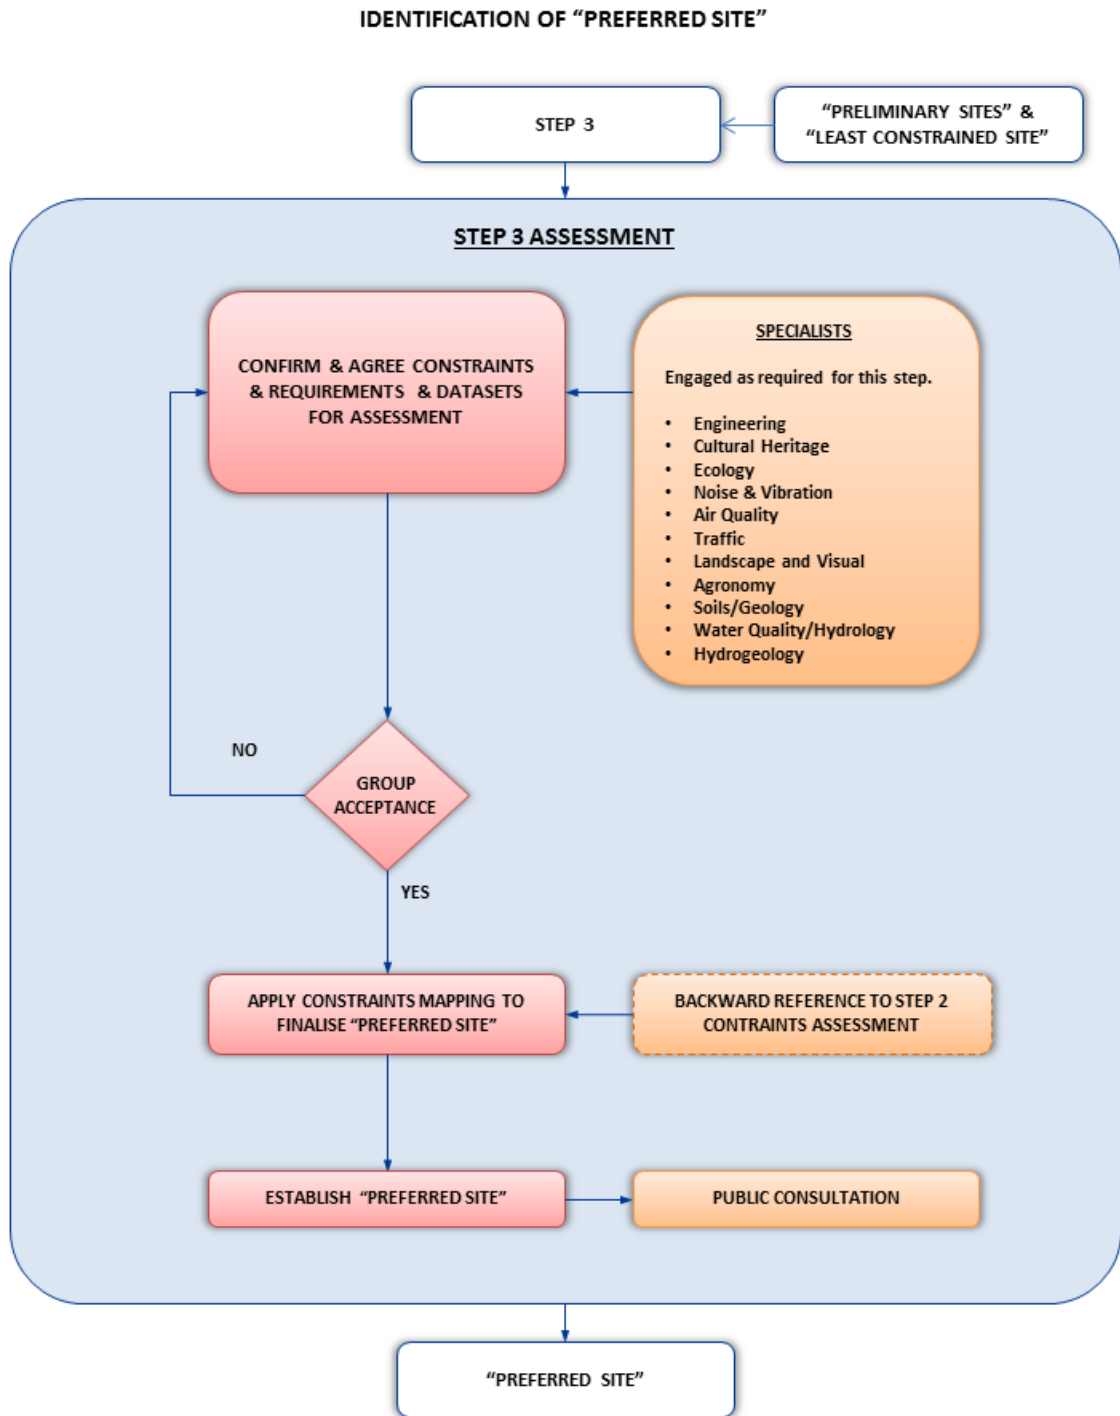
IDENTIFICATION OF "PREFERRED SITE"

STEP 3

"PRELIMINARY SITES" & "LEAST CONSTRAINED SITE"

STEP 3 ASSESSMENT

CONFIRM & AGREE CONSTRAINTS & REQUIREMENTS & DATASETS FOR ASSESSMENT

SPECIALISTS

Engaged as required for this step.

- Engineering
- Cultural Heritage
- Ecology
- Noise & Vibration
- Air Quality
- Traffic
- Landscape and Visual
- Agronomy
- Soils/Geology
- Water Quality/Hydrology
- Hydrogeology

NO

GROUP ACCEPTANCE

YES

APPLY CONSTRAINTS MAPPING TO FINALISE "PREFERRED SITE"

BACKWARD REFERENCE TO STEP 2 CONTRAINTS ASSESSMENT

ESTABLISH "PREFERRED SITE"

PUBLIC CONSULTATION

"PREFERRED SITE"